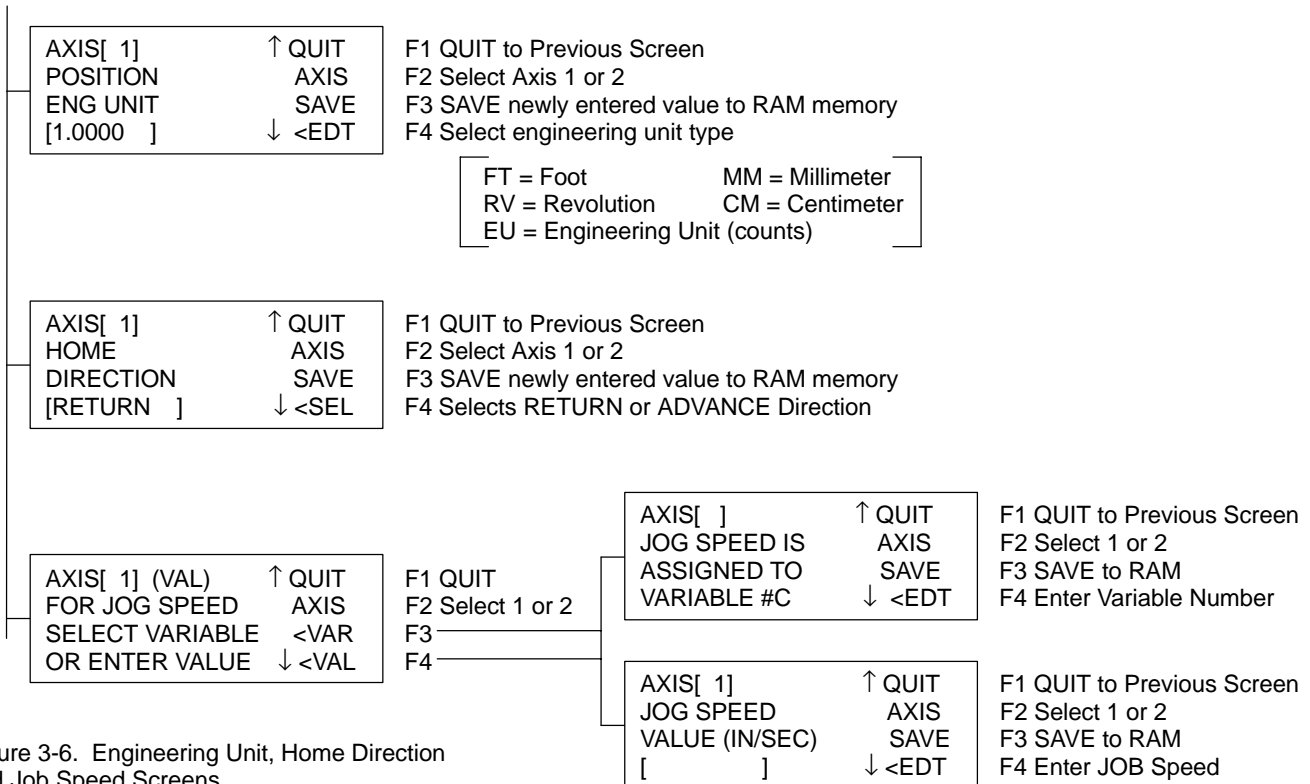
AXIS[ 1] ↑ QUIT
POSITION AXIS
ENG UNIT SAVE
[1.0000 ] ↓ <EDT

F1 QUIT to Previous Screen
F2 Select Axis 1 or 2
F3 SAVE newly entered value to RAM memory
F4 Select engineering unit type

FT = Foot MM = Millimeter
RV = Revolution CM = Centimeter
EU = Engineering Unit (counts)

AXIS[ 1] ↑ QUIT
HOME AXIS
DIRECTION SAVE
[RETURN ] ↓ <SEL

F1 QUIT to Previous Screen
F2 Select Axis 1 or 2
F3 SAVE newly entered value to RAM memory
F4 Selects RETURN or ADVANCE Direction

AXIS[ 1] (VAL) ↑ QUIT
FOR JOG SPEED AXIS
SELECT VARIABLE <VAR
OR ENTER VALUE ↓ <VAL

F1 QUIT
F2 Select 1 or 2
F3
F4

AXIS[ ] ↑ QUIT
JOG SPEED IS AXIS
ASSIGNED TO SAVE
VARIABLE #C ↓ <EDT

F1 QUIT to Previous Screen
F2 Select 1 or 2
F3 SAVE to RAM
F4 Enter Variable Number

AXIS[ 1] ↑ QUIT
JOG SPEED AXIS
VALUE (IN/SEC) SAVE
[ ] ↓ <EDT

F1 QUIT to Previous Screen
F2 Select 1 or 2
F3 SAVE to RAM
F4 Enter JOB Speed

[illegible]re 3-6. Engineering Unit, Home Direction
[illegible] Job Speed Screens